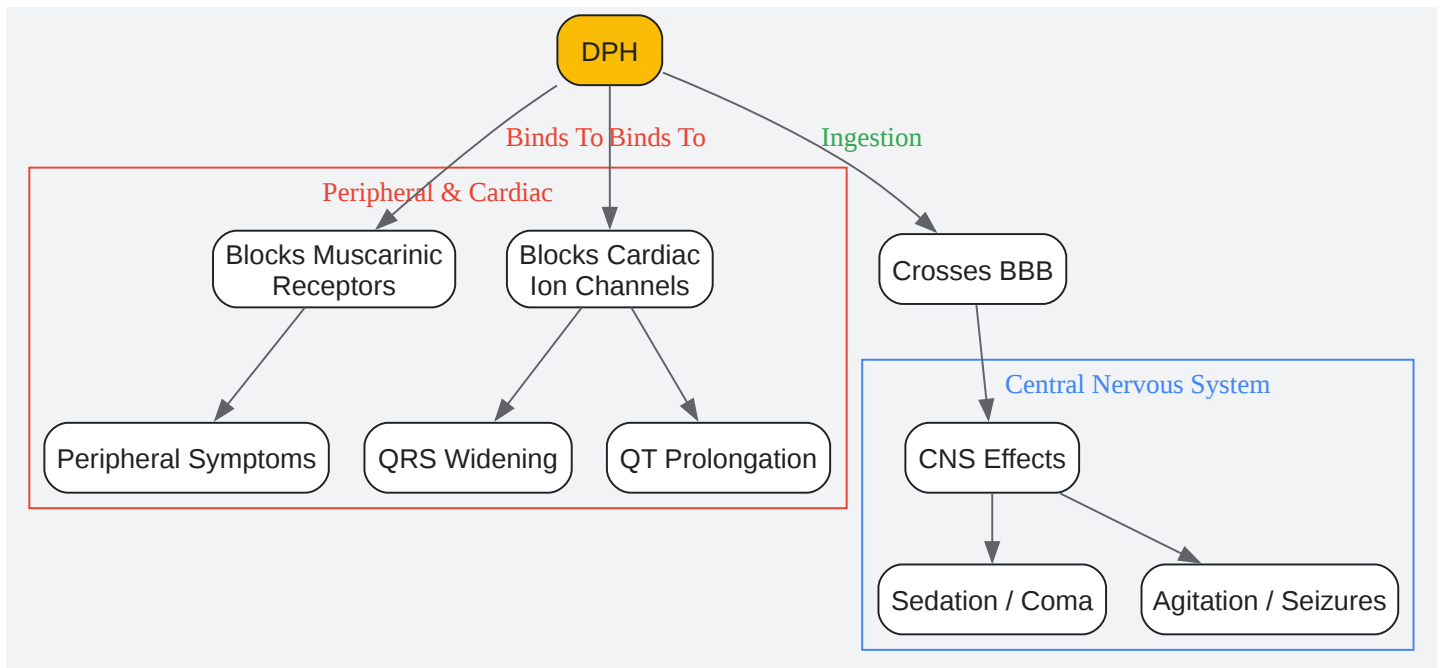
DPH

Binds To Binds To

Ingestion

Peripheral & Cardiac

Blocks Muscarinic Receptors

Blocks Cardiac Ion Channels

Crosses BBB

Central Nervous System

Peripheral Symptoms

QRS Widening

QT Prolongation

CNS Effects

Sedation / Coma

Agitation / Seizures